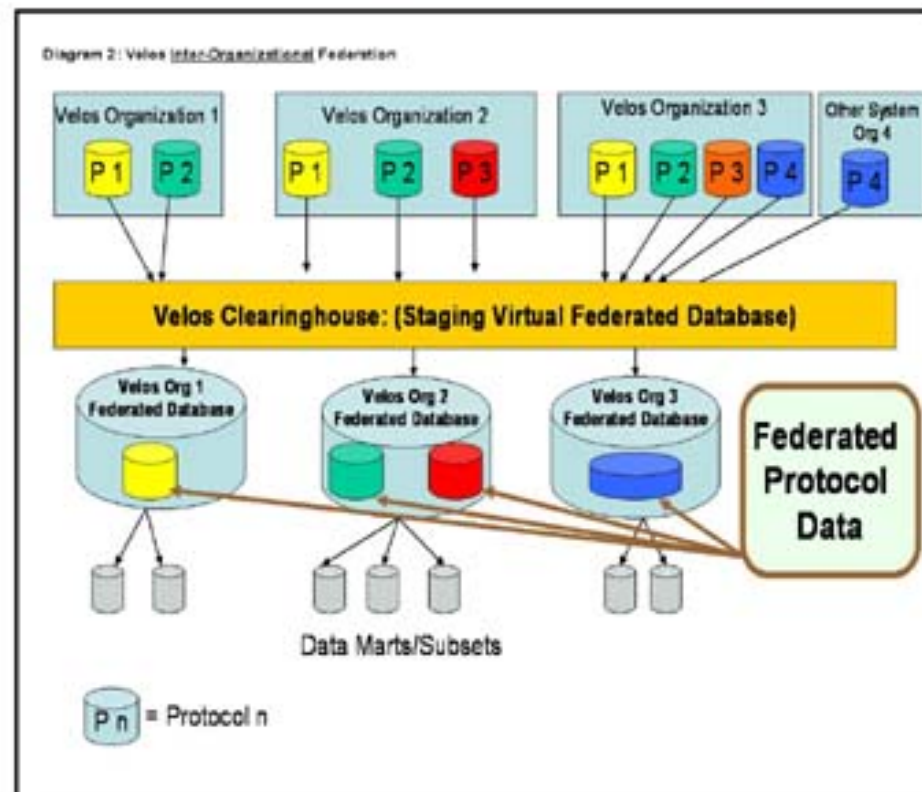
Diagram 2: Velos Inter-Organizational Federation

Velos Organization 1
P 1
P 2

Velos Organization 2
P 1
P 2
P 3

Velos Organization 3
P 1
P 2
P 3
P 4

Other System Org 4
P 4

Velos Clearinghouse: (Staging Virtual Federated Database)

Velos Org 1 Federated Database

Velos Org 2 Federated Database

Velos Org 3 Federated Database

Federated Protocol Data

Data Marts/Subsets

P n = Protocol n